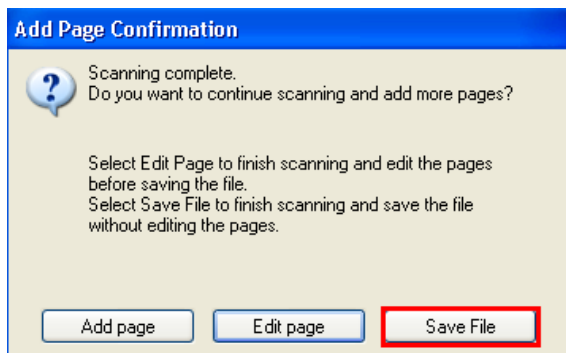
Add Page Confirmation

Scanning complete.
Do you want to continue scanning and add more pages?

Select Edit Page to finish scanning and edit the pages before saving the file.
Select Save File to finish scanning and save the file without editing the pages.

Add page

Edit page

Save File